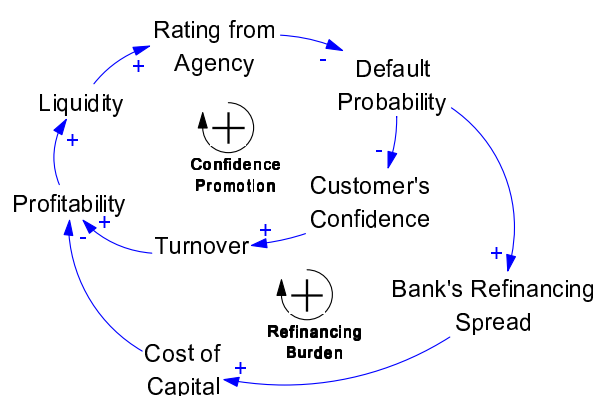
Rating from Agency

-

Default Probability

+

Liquidity

+

Confidence Promotion

-

Customer's Confidence

Profitability

+

+

-

Turnover

+

Bank's Refinancing Spread

Refinancing Burden

Cost of Capital

+